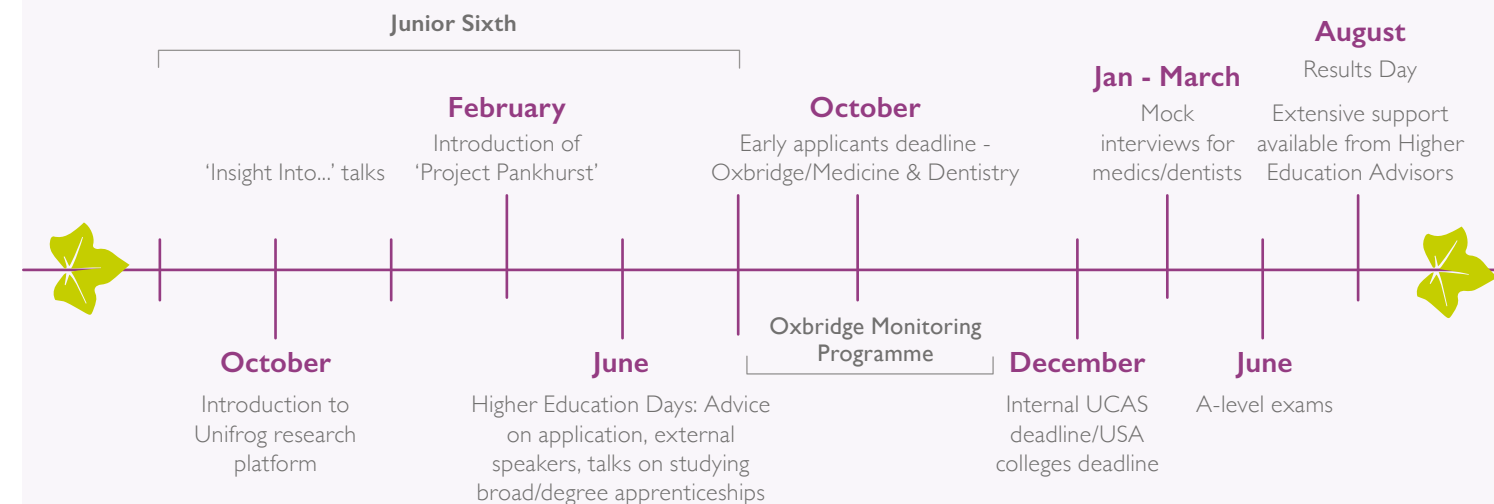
Junior Sixth

February
Introduction of 'Project Pankhurst'

'Insight Into...' talks

October
Early applicants deadline - Oxbridge/Medicine & Dentistry

Jan - March
Mock interviews for medics/dentists

August
Results Day

Extensive support available from Higher Education Advisors

October
Introduction to Unifrog research platform

June
Higher Education Days: Advice on application, external speakers, talks on studying broad/degree apprenticeships

Oxbridge Monitoring Programme

December
Internal UCAS deadline/USA colleges deadline

June
A-level exams